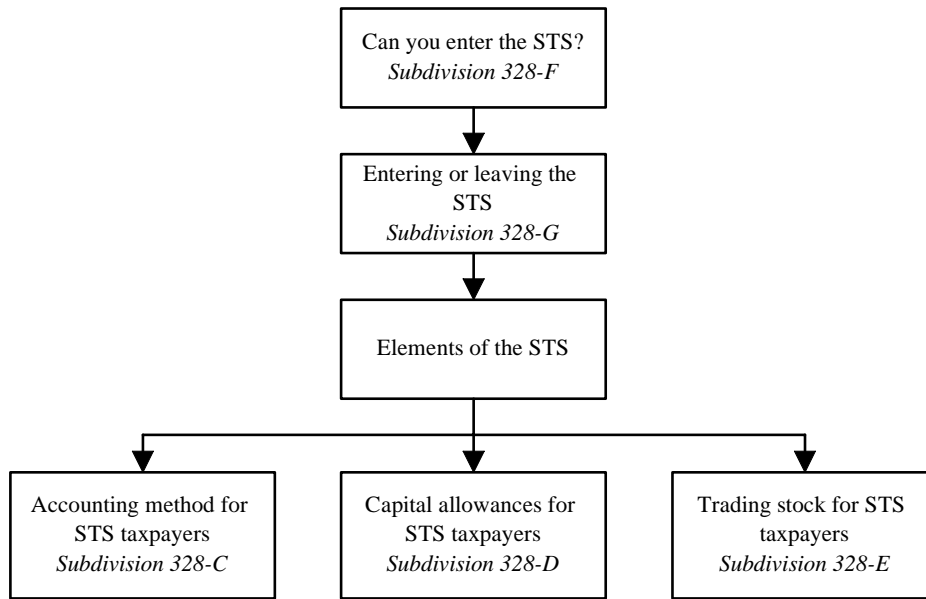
Can you enter the STS?
*Subdivision 328-F*

Entering or leaving the STS
*Subdivision 328-G*

Elements of the STS

Accounting method for STS taxpayers
*Subdivision 328-C*

Capital allowances for STS taxpayers
*Subdivision 328-D*

Trading stock for STS taxpayers
*Subdivision 328-E*